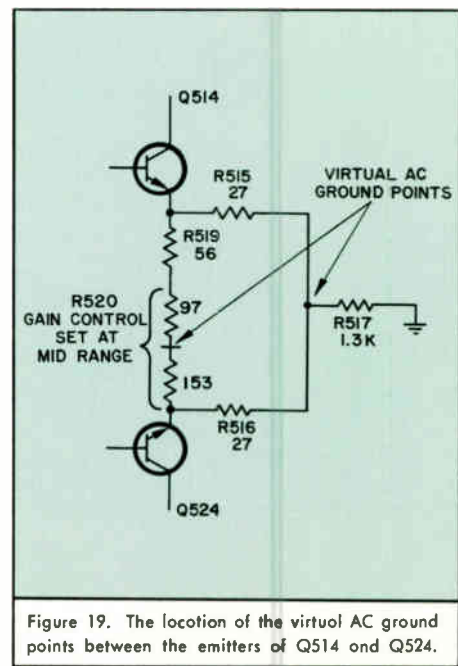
Q514

R515
27

VIRTUAL AC
GROUND POINTS

R519
56

R520
GAIN CONTROL
SET AT
MID RANGE

97

153

R517
1.3K

R516
27

Q524

Figure 19. The locotion of the virtuol AC ground points between the emitters of Q514 ond Q524.